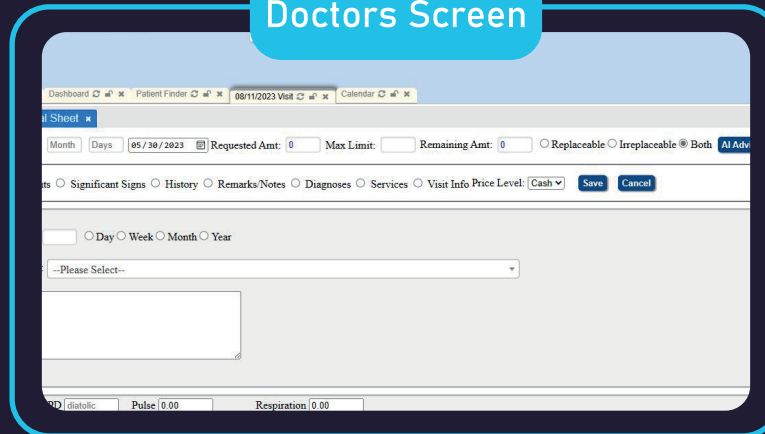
Doctors Screen

Dashboard ✕ Patient Finder ✕ 08/11/2023 Visit ✕ Calendar ✕

al Sheet ✕

Month Days 05/30/2023 Requested Amt: 0 Max Limit: Remaining Amt: 0 ○ Replaceable ○ Irreplaceable ◉ Both AI Advi

ts ○ Significant Signs ○ History ○ Remarks/Notes ○ Diagnoses ○ Services ○ Visit Info Price Level: Cash Save Cancel

○ Day ○ Week ○ Month ○ Year

--Please Select--

PD diatolic Pulse 0.00 Respiration 0.00